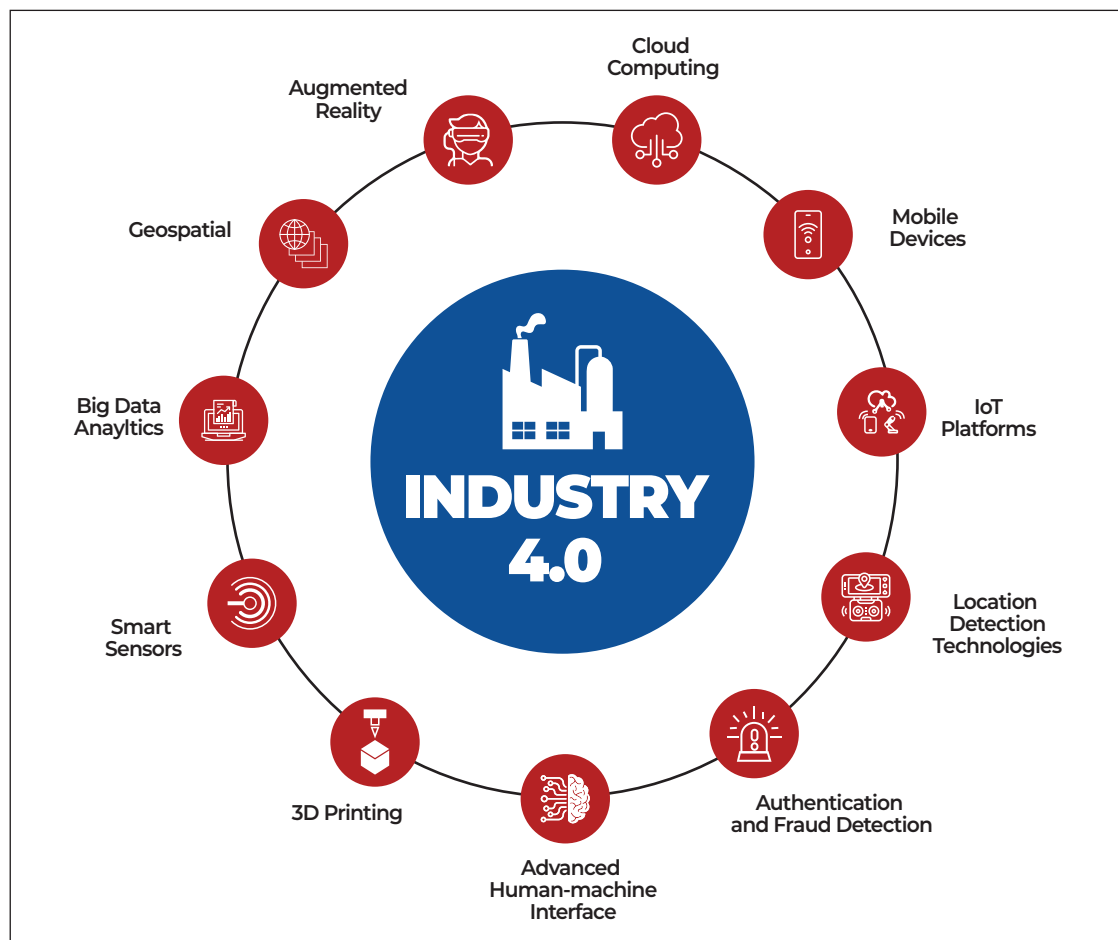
INDUSTRY 4.0

Cloud Computing

Mobile Devices

IoT Platforms

Location Detection Technologies

Authentication and Fraud Detection

Advanced Human-machine Interface

3D Printing

Smart Sensors

Big Data Anayltics

Geospatial

Augmented Reality